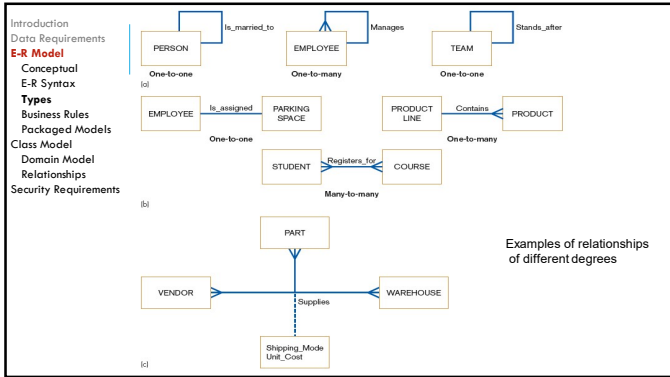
Introduction
Data Requirements
E-R Model
Conceptual
E-R Syntax
Types
Business Rules
Packaged Models
Class Model
Domain Model
Relationships
Security Requirements

PERSON
Is_married_to
One-to-one

EMPLOYEE
Manages
One-to-many

TEAM
Stands_after
One-to-one

(a)

EMPLOYEE
Is_assigned
PARKING SPACE
One-to-one

PRODUCT LINE
Contains
PRODUCT
One-to-many

STUDENT
Registers_for
COURSE
Many-to-many

(b)

PART
VENDOR
Supplies
WAREHOUSE
Shipping_Mode
Unit_Cost

(c)

Examples of relationships of different degrees